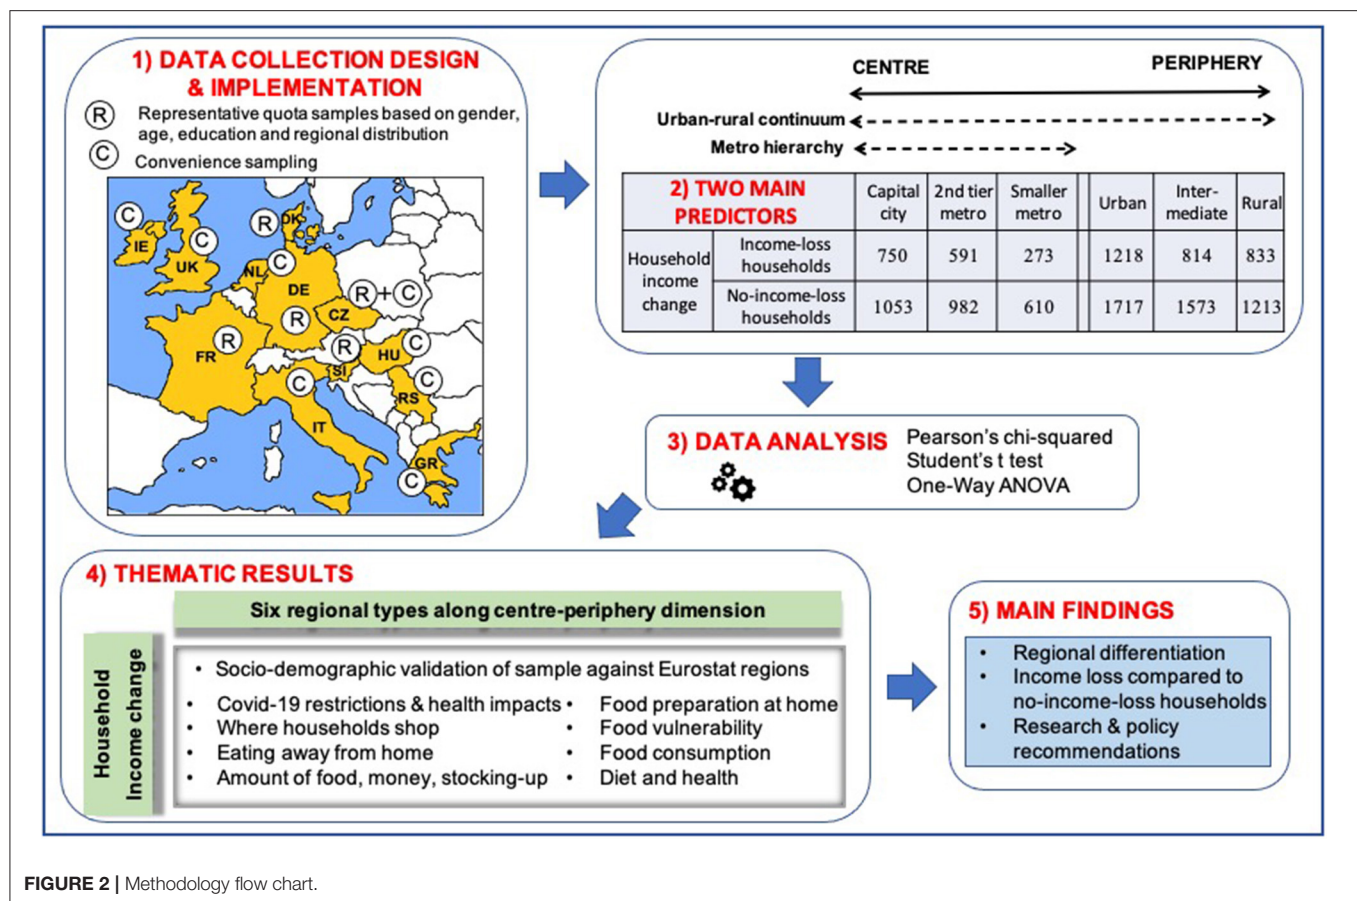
1) DATA COLLECTION DESIGN & IMPLEMENTATION

R Representative quota samples based on gender, age, education and regional distribution

C Convenience sampling

C IE C UK R DK NL C DE R+C R CZ FR R R SI HU C C IT C RS GR C

CENTRE PERIPHERY

Urban-rural continuum

Metro hierarchy

| 2) TWO MAIN PREDICTORS | | Capital city | 2nd tier metro | Smaller metro | | Urban | Inter-mediate | Rural |
|---|---|---|---|---|---|---|---|---|
| Household income change | Income-loss households | 750 | 591 | 273 | | 1218 | 814 | 833 |
| | No-income-loss households | 1053 | 982 | 610 | | 1717 | 1573 | 1213 |

3) DATA ANALYSIS Pearson's chi-squared Student's t test One-Way ANOVA

4) THEMATIC RESULTS

Six regional types along centre-periphery dimension

Household income change

• Socio-demographic validation of sample against Eurostat regions

• Covid-19 restrictions & health impacts
• Where households shop
• Eating away from home
• Amount of food, money, stocking-up

• Food preparation at home
• Food vulnerability
• Food consumption
• Diet and health

5) MAIN FINDINGS

• Regional differentiation
• Income loss compared to no-income-loss households
• Research & policy recommendations

FIGURE 2 | Methodology flow chart.